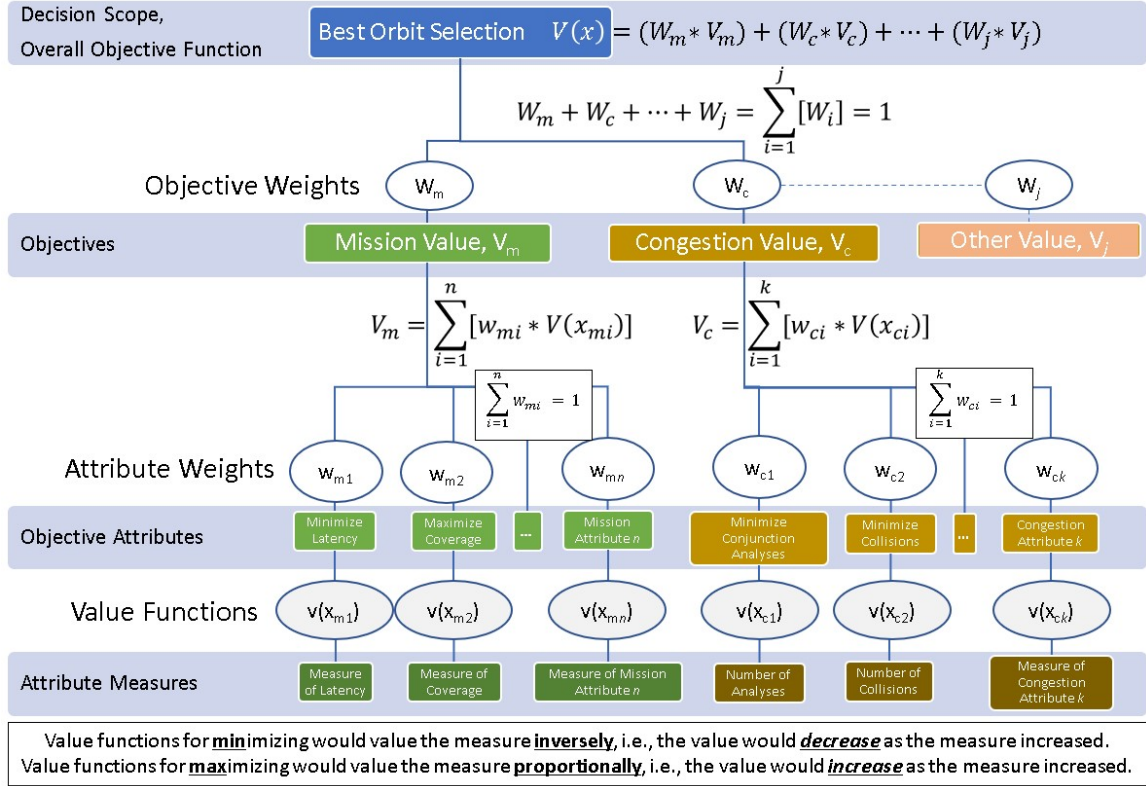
Decision Scope, Overall Objective Function

Best Orbit Selection $V(x) = (W_m * V_m) + (W_c * V_c) + \cdots + (W_j * V_j)$

$W_m + W_c + \cdots + W_j = \sum_{i=1}^{j}[W_i] = 1$

Objective Weights $W_m$ $W_c$ $W_j$

Objectives

Mission Value, $V_m$

Congestion Value, $V_c$

Other Value, $V_j$

$V_m = \sum_{i=1}^{n}[w_{mi} * V(x_{mi})]$

$V_c = \sum_{i=1}^{k}[w_{ci} * V(x_{ci})]$

$\sum_{i=1}^{n} w_{mi} = 1$

$\sum_{i=1}^{k} w_{ci} = 1$

Attribute Weights $w_{m1}$ $w_{m2}$ $w_{mn}$ $w_{c1}$ $w_{c2}$ $w_{ck}$

Objective Attributes

Minimize Latency

Maximize Coverage

...

Mission Attribute $n$

Minimize Conjunction Analyses

Minimize Collisions

...

Congestion Attribute $k$

Value Functions $v(x_{m1})$ $v(x_{m2})$ $v(x_{mn})$ $v(x_{c1})$ $v(x_{c2})$ $v(x_{ck})$

Attribute Measures

Measure of Latency

Measure of Coverage

Measure of Mission Attribute $n$

Number of Analyses

Number of Collisions

Measure of Congestion Attribute $k$

Value functions for **min**imizing would value the measure **inversely**, i.e., the value would ***decrease*** as the measure increased.
Value functions for **max**imizing would value the measure **proportionally**, i.e., the value would ***increase*** as the measure increased.